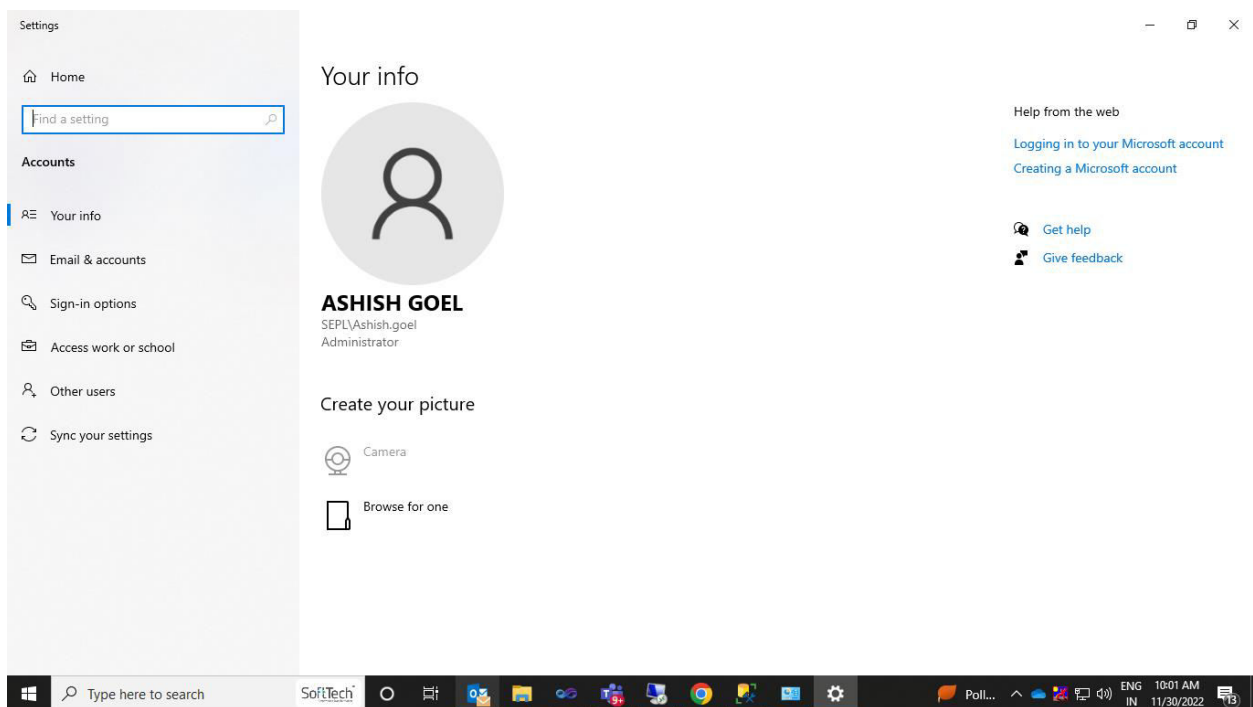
Settings

Home

Find a setting

Accounts

Your info

Email & accounts

Sign-in options

Access work or school

Other users

Sync your settings

Your info

ASHISH GOEL
SEPL\Ashish.goel
Administrator

Create your picture

Camera

Browse for one

Help from the web

Logging in to your Microsoft account
Creating a Microsoft account

Get help
Give feedback

Type here to search

SoftTech

9+

Poll...

ENG IN

10:01 AM 11/30/2022

13